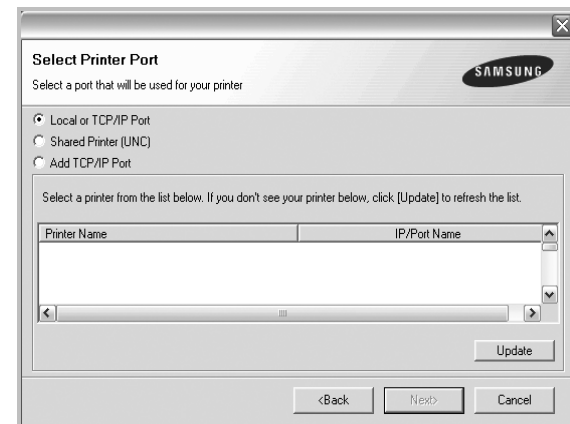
Select Printer Port

Select a port that will be used for your printer

SAMSUNG

Local or TCP/IP Port

Shared Printer (UNC)

Add TCP/IP Port

Select a printer from the list below. If you don't see your printer below, click [Update] to refresh the list.

| Printer Name | IP/Port Name |
|---|---|

Update

<Back

Next>

Cancel